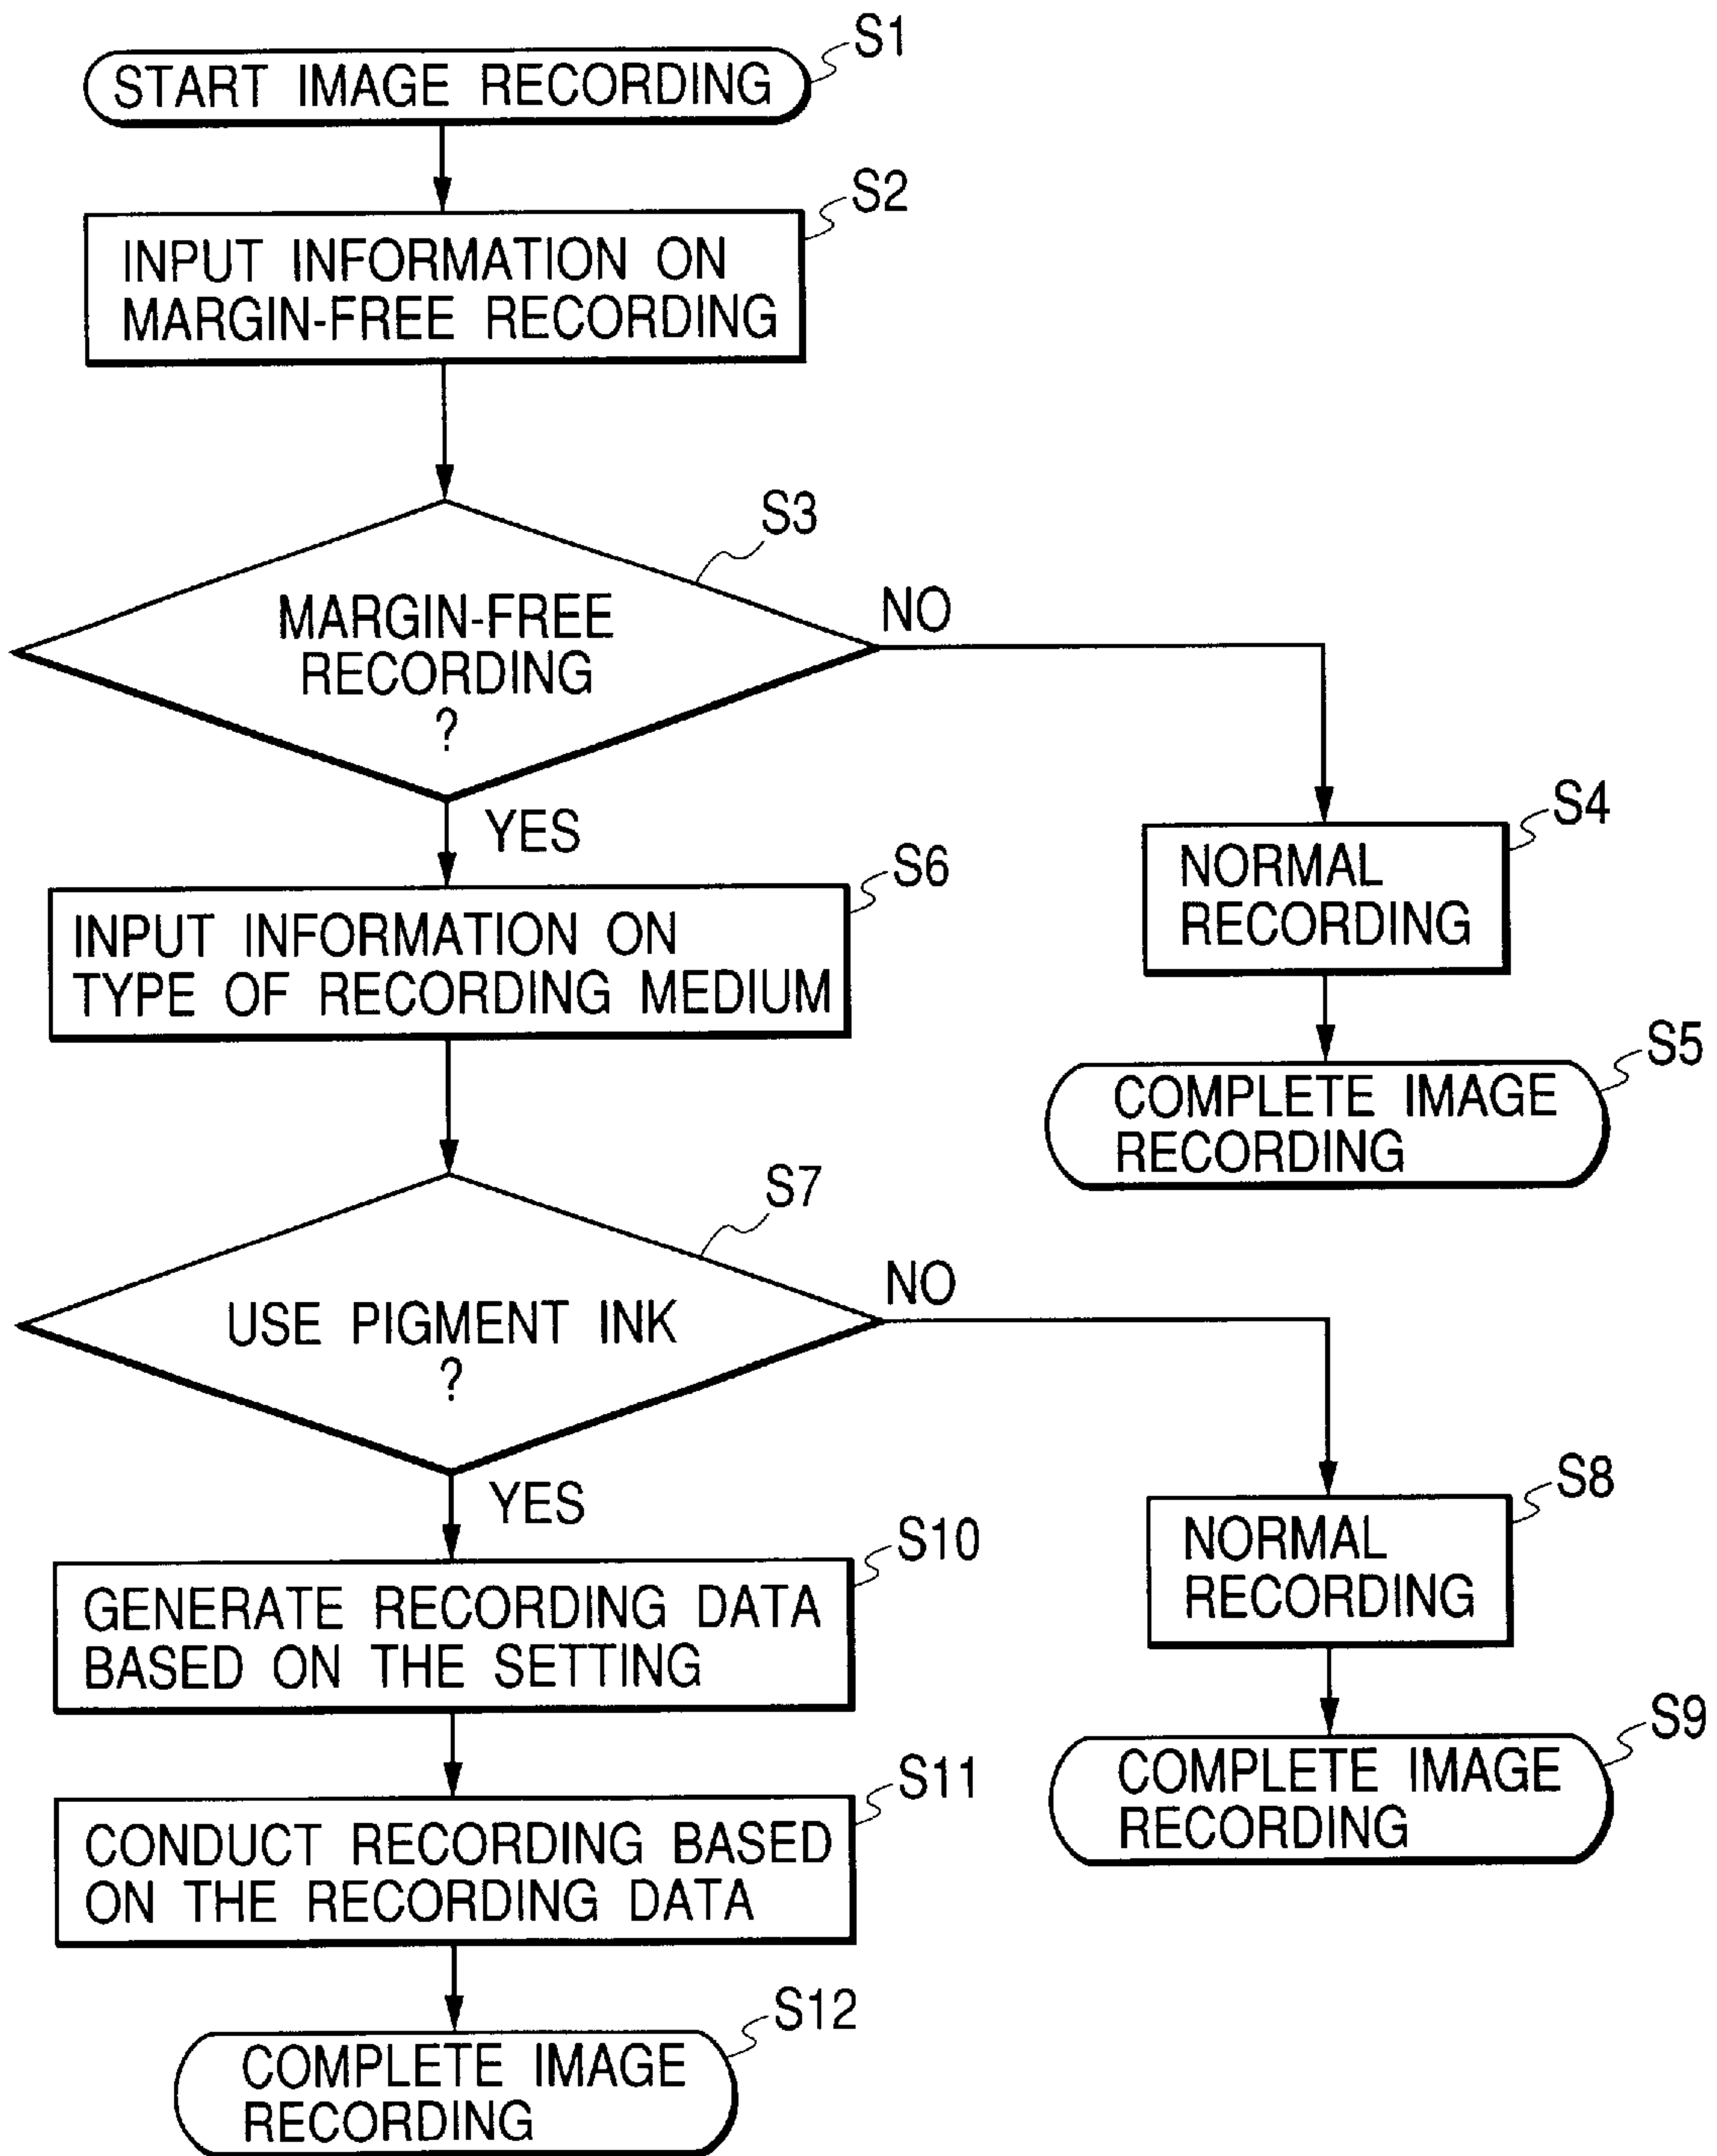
START IMAGE RECORDING S1

S2 INPUT INFORMATION ON MARGIN-FREE RECORDING

S3 MARGIN-FREE RECORDING ?

NO

S4 NORMAL RECORDING

S5 COMPLETE IMAGE RECORDING

YES

S6 INPUT INFORMATION ON TYPE OF RECORDING MEDIUM

S7 USE PIGMENT INK ?

NO

S8 NORMAL RECORDING

S9 COMPLETE IMAGE RECORDING

YES

S10 GENERATE RECORDING DATA BASED ON THE SETTING

S11 CONDUCT RECORDING BASED ON THE RECORDING DATA

S12 COMPLETE IMAGE RECORDING